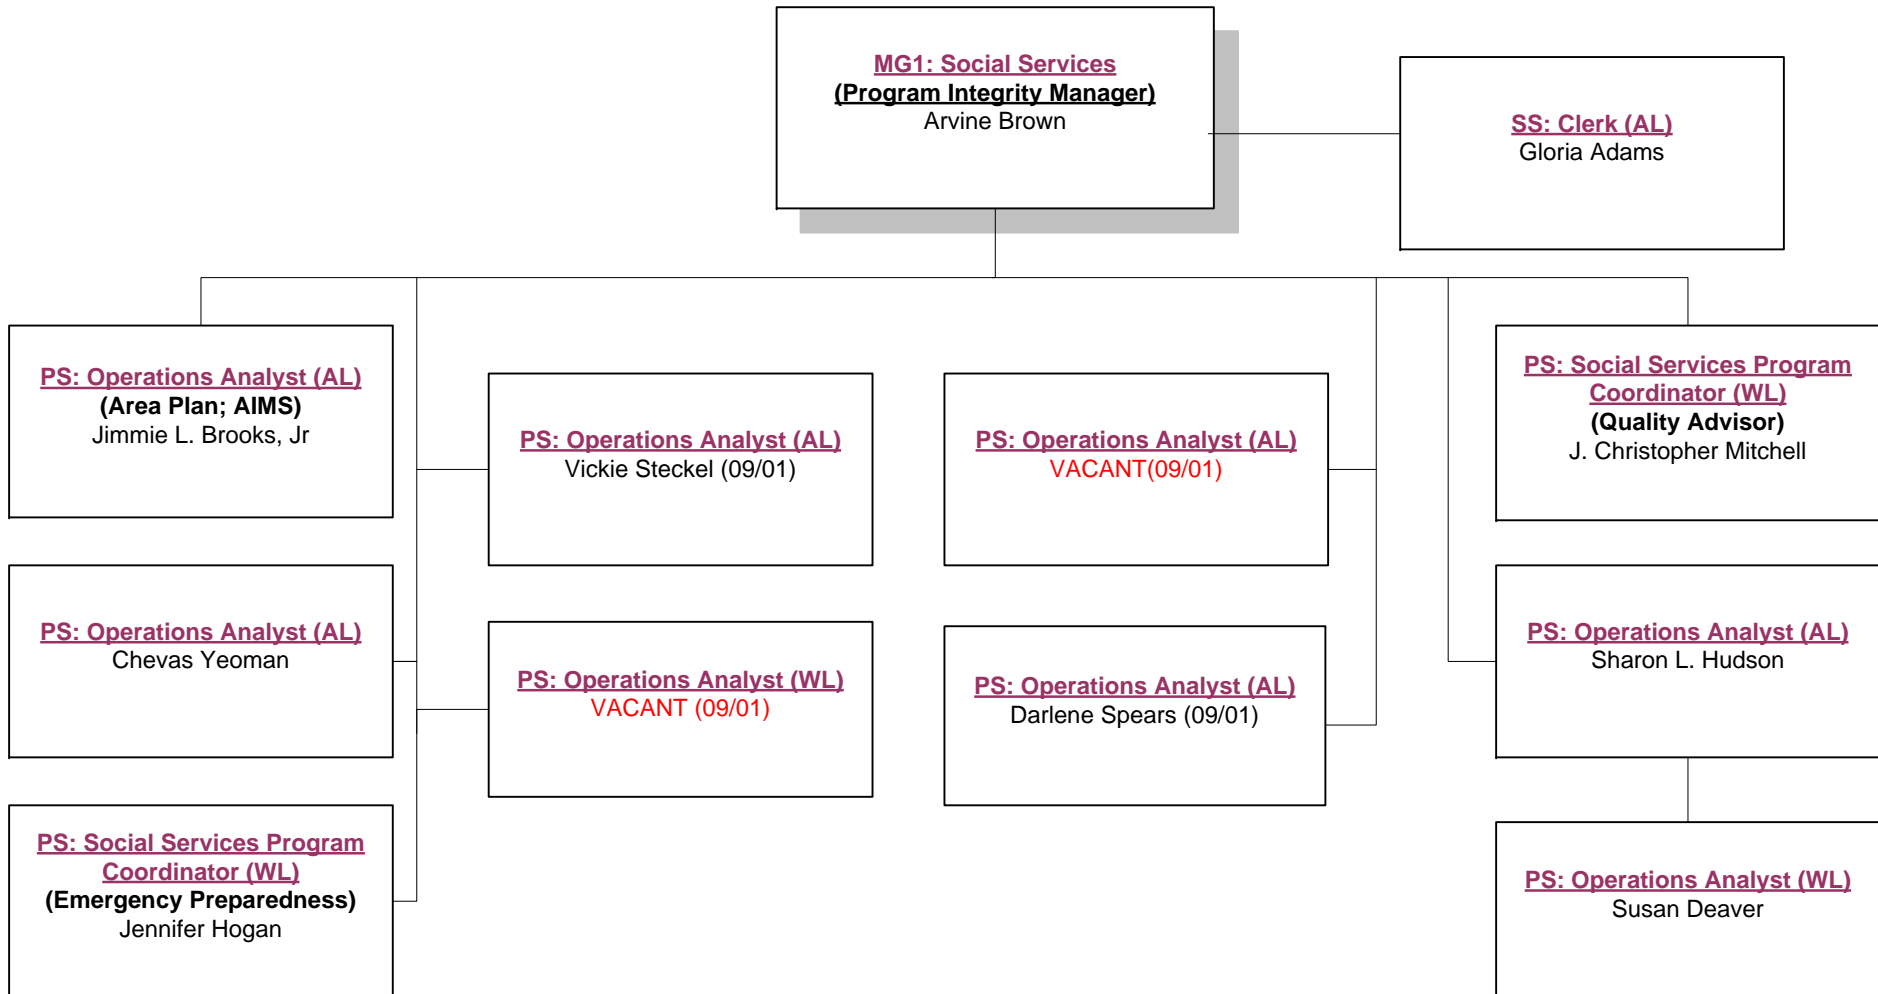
MG1: Social Services
(Program Integrity Manager)
Arvine Brown

SS: Clerk (AL)
Gloria Adams

PS: Operations Analyst (AL)
(Area Plan; AIMS)
Jimmie L. Brooks, Jr

PS: Operations Analyst (AL)
Vickie Steckel (09/01)

PS: Operations Analyst (AL)
VACANT(09/01)

PS: Social Services Program Coordinator (WL)
(Quality Advisor)
J. Christopher Mitchell

PS: Operations Analyst (AL)
Chevas Yeoman

PS: Operations Analyst (WL)
VACANT (09/01)

PS: Operations Analyst (AL)
Darlene Spears (09/01)

PS: Operations Analyst (AL)
Sharon L. Hudson

PS: Social Services Program Coordinator (WL)
(Emergency Preparedness)
Jennifer Hogan

PS: Operations Analyst (WL)
Susan Deaver